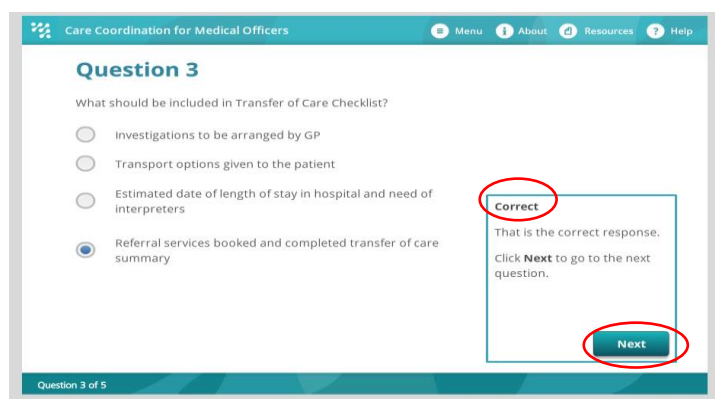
Care Coordination for Medical Officers

Menu About Resources Help

Question 3

What should be included in Transfer of Care Checklist?

Investigations to be arranged by GP

Transport options given to the patient

Estimated date of length of stay in hospital and need of interpreters

Referral services booked and completed transfer of care summary

Correct

That is the correct response.

Click **Next** to go to the next question.

Next

Question 3 of 5